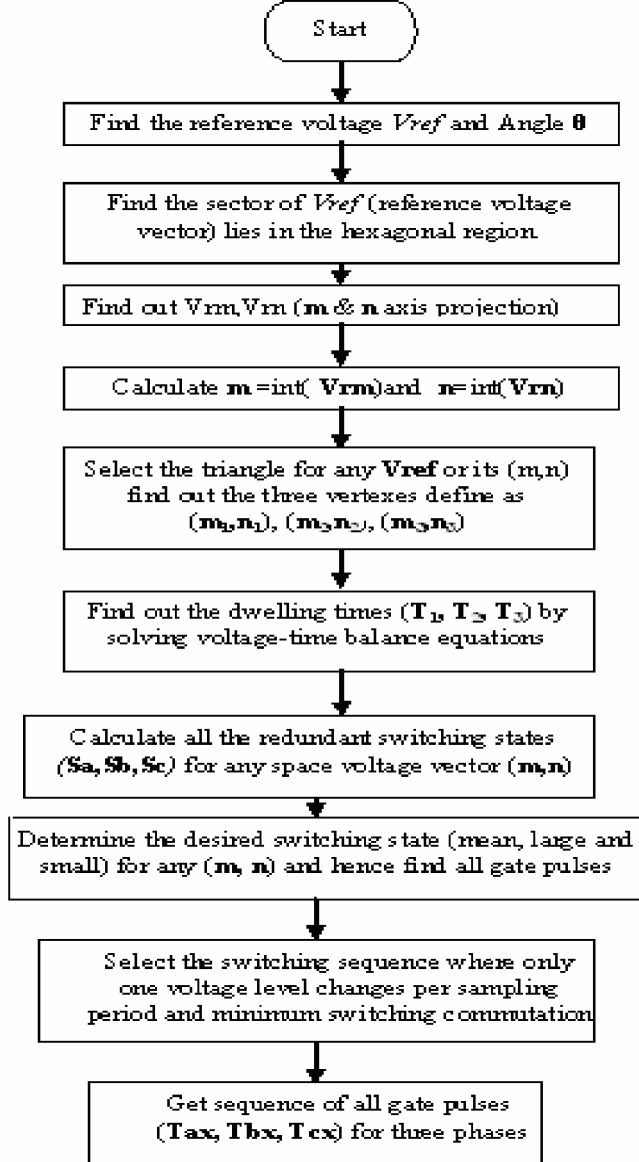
Start

Find the reference voltage *Vref* and Angle **θ**

Find the sector of *Vref* (reference voltage vector) lies in the hexagonal region

Find out Vrm,Vrn (**m** & **n** axis projection)

Calculate **m** =int( **Vrm**)and **n**=int(**Vrn**)

Select the triangle for any **Vref** or its (m,n) find out the three vertexes define as (**m$_1$,n$_1$**), (**m$_2$,n$_2$**), (**m$_3$,n$_3$**)

Find out the dwelling times (**T$_1$, T$_2$, T$_3$**) by solving voltage-time balance equations

Calculate all the redundant switching states (**Sa, Sb, Sc**) for any space voltage vector (**m,n**)

Determine the desired switching state (mean, large and small) for any (**m, n**) and hence find all gate pulses

Select the switching sequence where only one voltage level changes per sampling period and minimum switching commutation

Get sequence of all gate pulses (**Tax, Tbx, Tcx**) for three phases